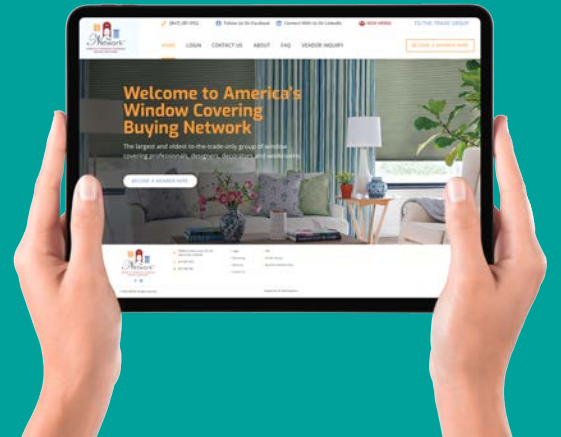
(847) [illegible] Follow Us On Facebook Connect With Us On LinkedIn NEW MEMBER TO THE TRADE GROUP

Network

HOME LOGIN CONTACT US ABOUT FAQ VENDOR INQUIRY BECOME A MEMBER NOW

Welcome to America's Window Covering Buying Network

The largest and oldest to-the-trade-only group of window covering professionals, designers, decorators and workrooms

BECOME A MEMBER NOW

Network

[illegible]